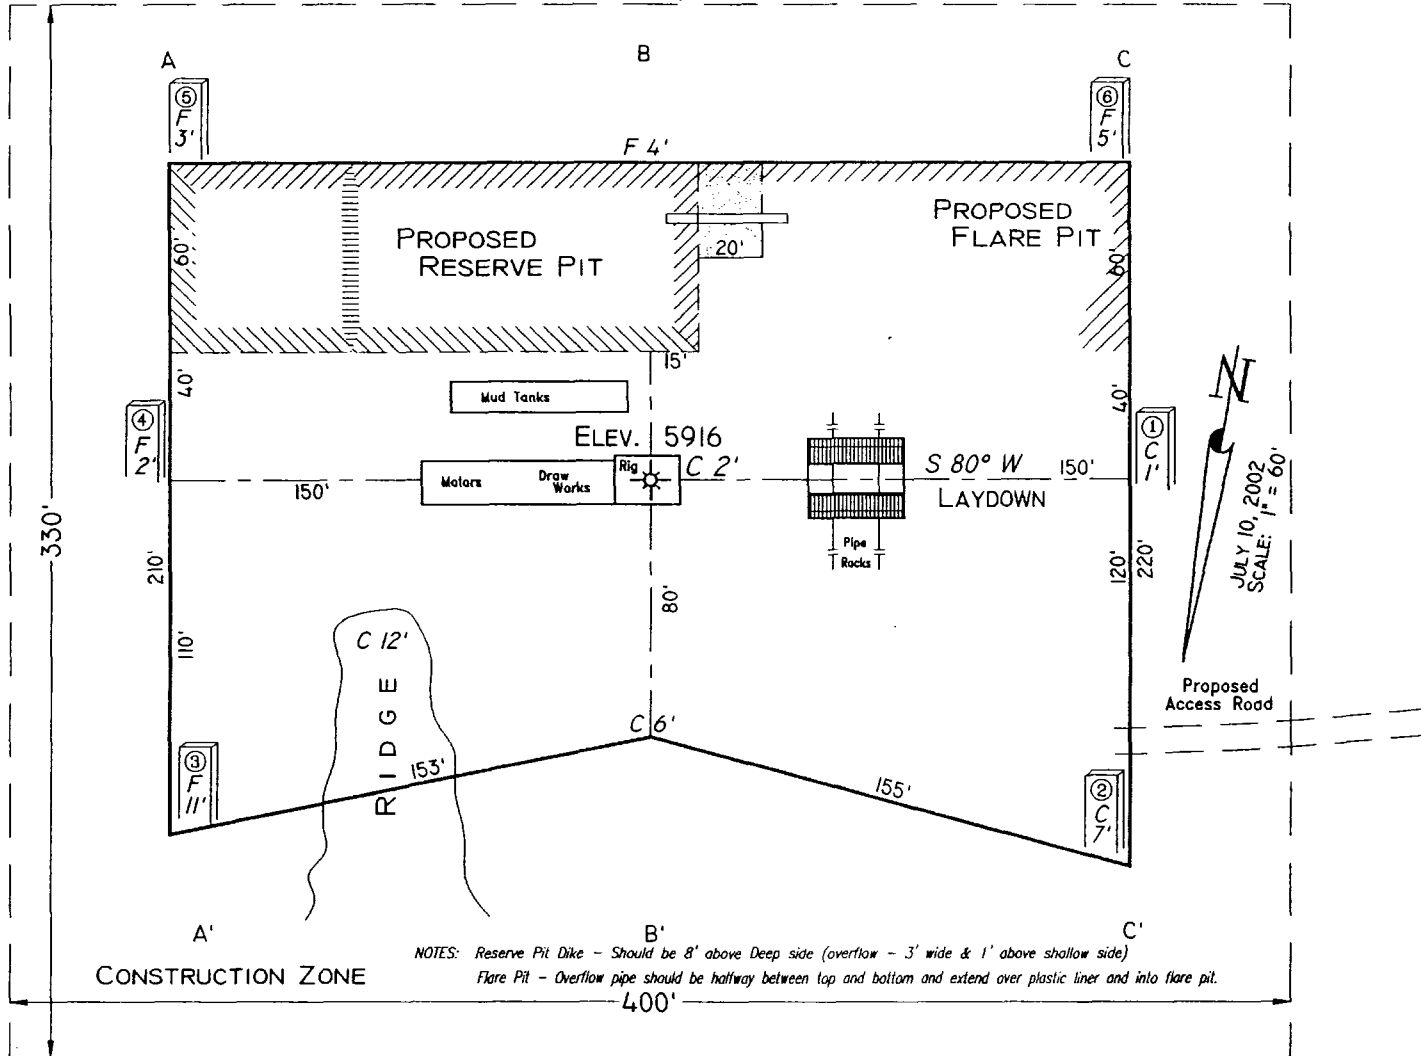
A

B

C

⑤
F
3'

⑥
F
5'

F 4'

PROPOSED
RESERVE PIT

20'

PROPOSED
FLARE PIT

60'

60'

15'

40'

40'

Mud Tanks

④
F
2'

①
C
1'

ELEV. 5916

Motors

Draw Works

Rig

C 2'

S 80° W

150'

150'

LAYDOWN

Pipe Racks

N

JULY 10, 2002
SCALE: 1" = 60'

330'

210'

120'

220'

80'

110'

C 12'

RIDGE

Proposed
Access Road

C 6'

③
F
11'

153'

155'

②
C
7'

A'

B'

C'

NOTES: Reserve Pit Dike – Should be 8' above Deep side (overflow – 3' wide & 1' above shallow side)
Flare Pit – Overflow pipe should be halfway between top and bottom and extend over plastic liner and into flare pit.

CONSTRUCTION ZONE

400'